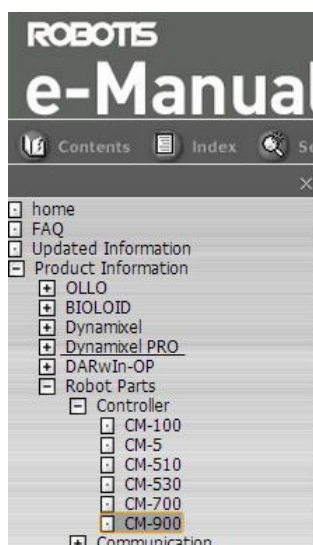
ROBOTIS
e-Manual

Contents Index Se

×

home
FAQ
Updated Information
Product Information
OLLO
BIOLOID
Dynamixel
Dynamixel PRO
DARwIn-OP
Robot Parts
Controller
CM-100
CM-5
CM-510
CM-530
CM-700
CM-900
Communication